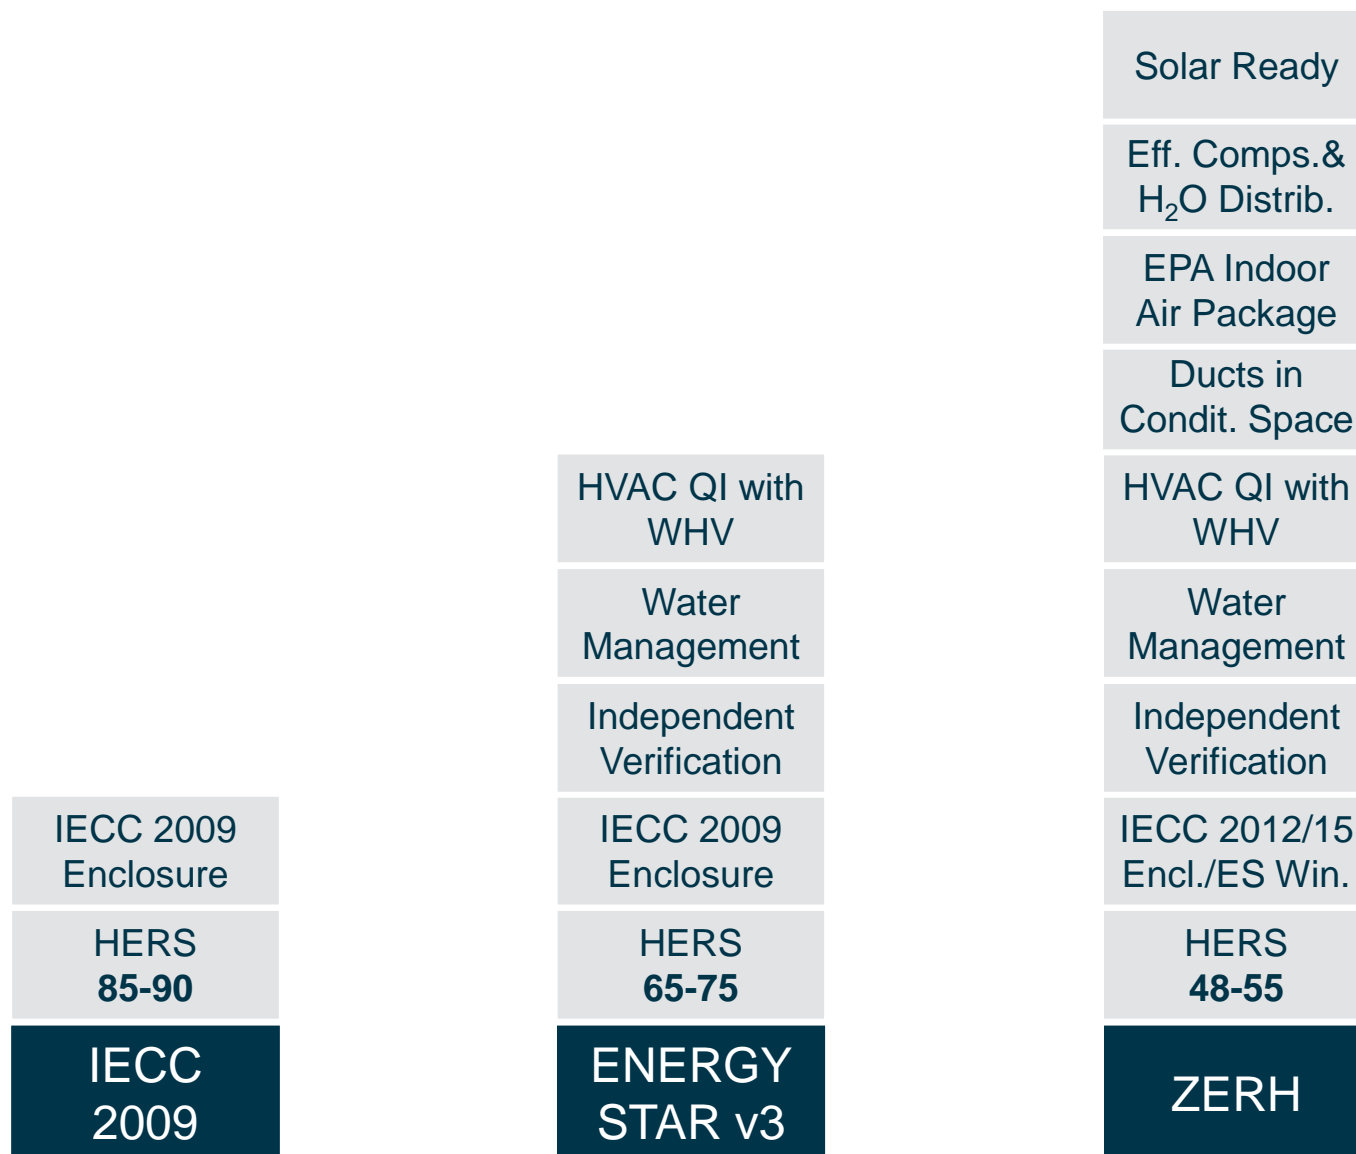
IECC 2009 Enclosure

HERS
**85-90**

IECC 2009

HVAC QI with WHV

Water Management

Independent Verification

IECC 2009 Enclosure

HERS
**65-75**

ENERGY STAR v3

Solar Ready

Eff. Comps.& $H_2O$ Distrib.

EPA Indoor Air Package

Ducts in Condit. Space

HVAC QI with WHV

Water Management

Independent Verification

IECC 2012/15 Encl./ES Win.

HERS
**48-55**

ZERH